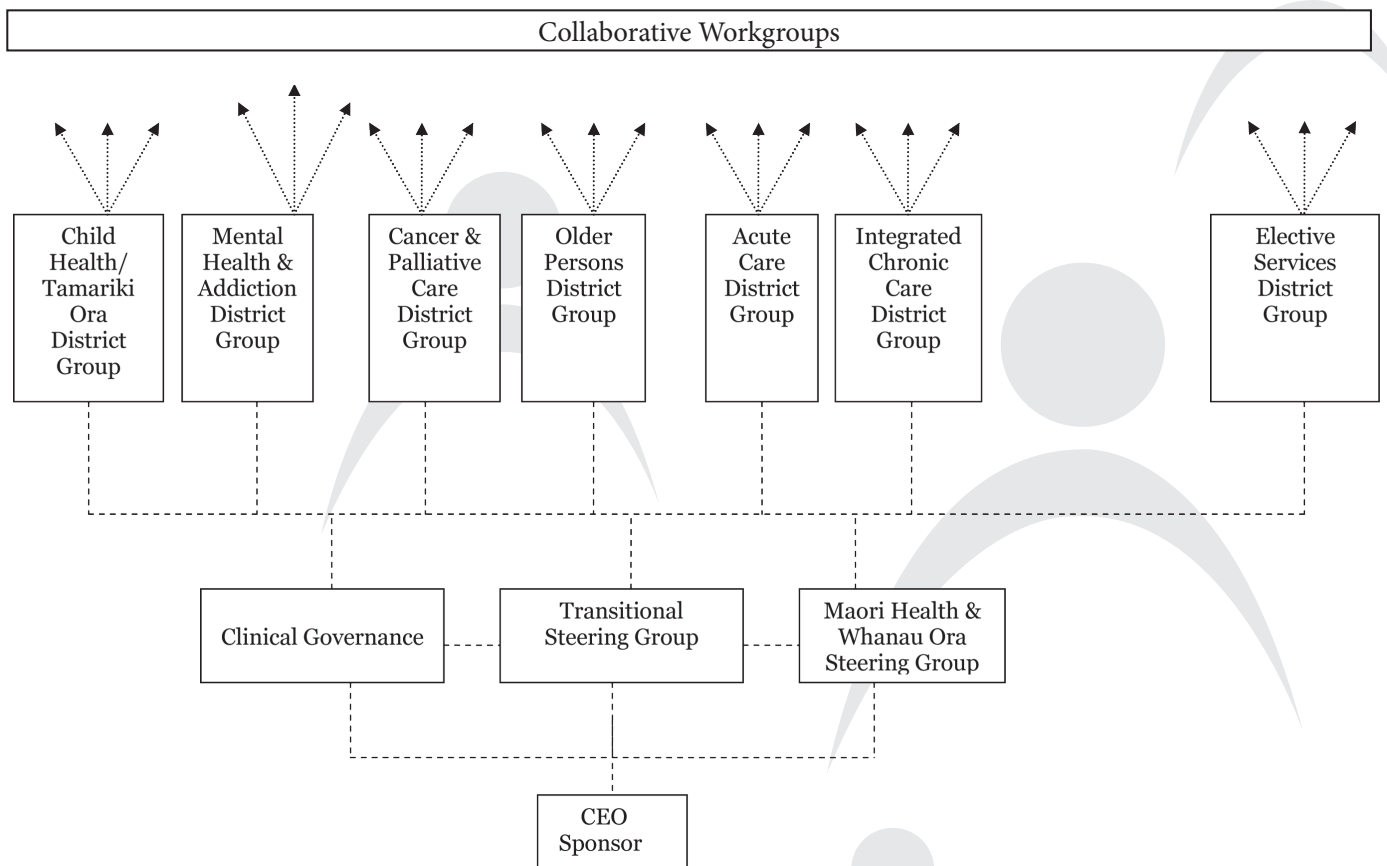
Collaborative Workgroups

Child Health/ Tamariki Ora District Group

Mental Health & Addiction District Group

Cancer & Palliative Care District Group

Older Persons District Group

Acute Care District Group

Integrated Chronic Care District Group

Elective Services District Group

Clinical Governance

Transitional Steering Group

Maori Health & Whanau Ora Steering Group

CEO Sponsor